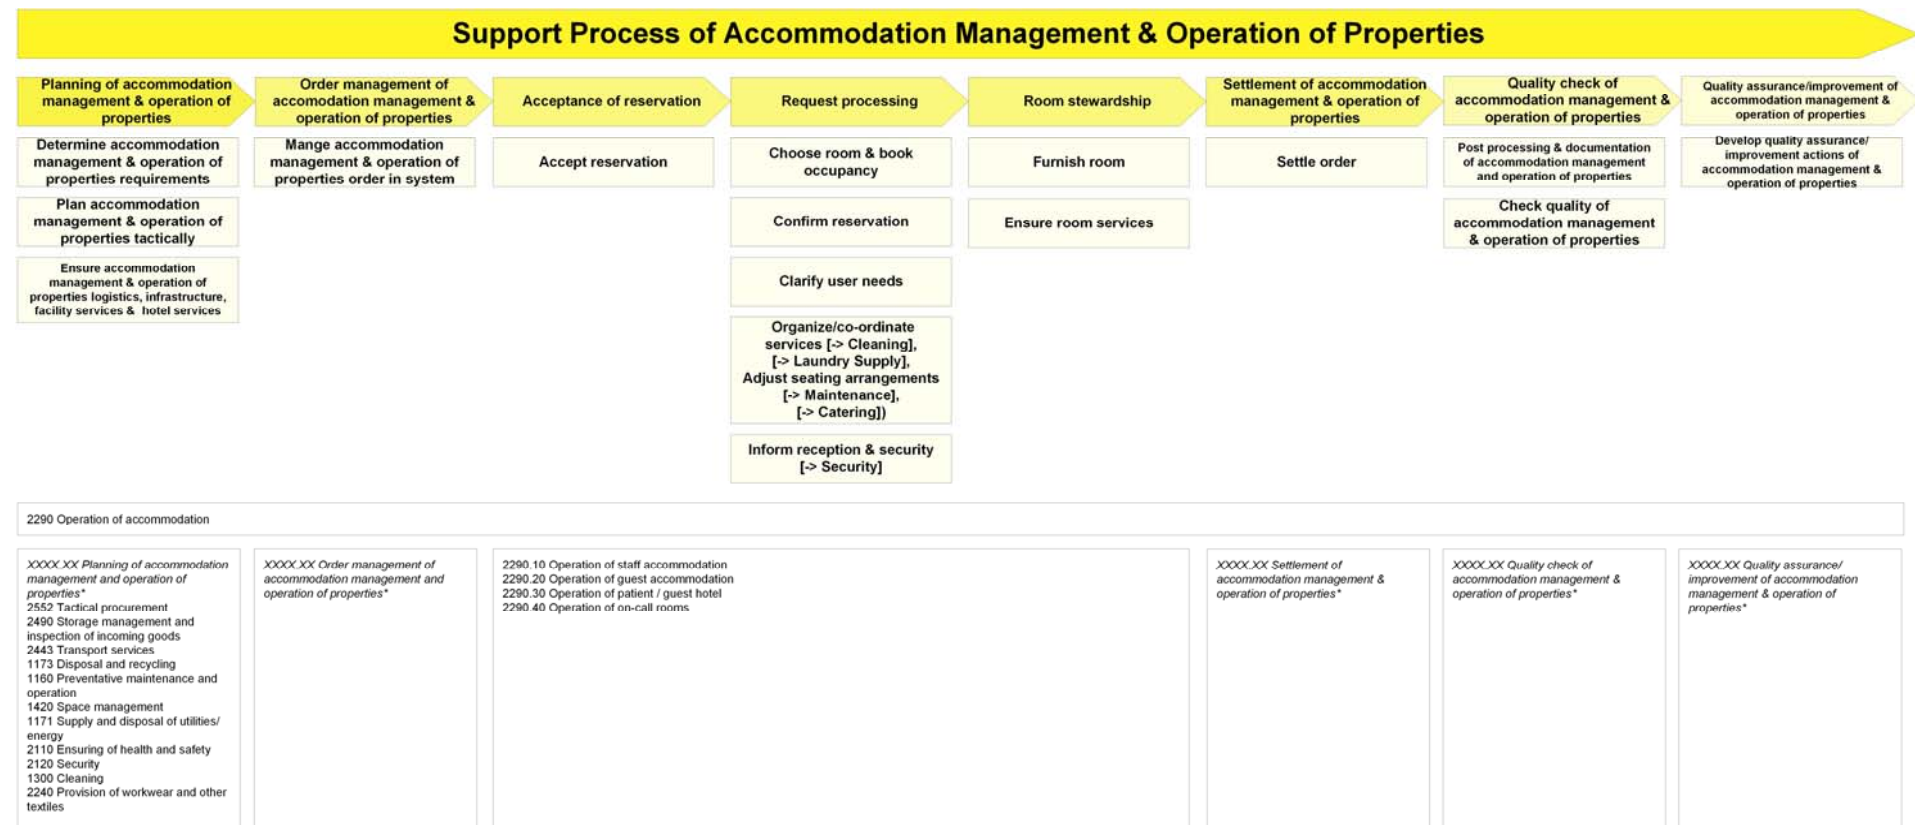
Support Process of Accommodation Management & Operation of Properties

Planning of accommodation management & operation of properties

Determine accommodation management & operation of properties requirements

Plan accommodation management & operation of properties tactically

Ensure accommodation management & operation of properties logistics, infrastructure, facility services & hotel services

Order management of accomodation management & operation of properties

Mange accommodation management & operation of properties order in system

Acceptance of reservation

Accept reservation

Request processing

Choose room & book occupancy

Confirm reservation

Clarify user needs

Organize/co-ordinate services [-> Cleaning], [-> Laundry Supply], Adjust seating arrangements [-> Maintenance], [-> Catering])

Inform reception & security [-> Security]

Room stewardship

Furnish room

Ensure room services

Settlement of accommodation management & operation of properties

Settle order

Quality check of accommodation management & operation of properties

Post processing & documentation of accommodation management and operation of properties

Check quality of accommodation management & operation of properties

Quality assurance/improvement of accommodation management & operation of properties

Develop quality assurance/ improvement actions of accommodation management & operation of properties

2290 Operation of accommodation

XXXX.XX Planning of accommodation management and operation of properties*
2552 Tactical procurement
2490 Storage management and inspection of incoming goods
2443 Transport services
1173 Disposal and recycling
1160 Preventative maintenance and operation
1420 Space management
1171 Supply and disposal of utilities/ energy
2110 Ensuring of health and safety
2120 Security
1300 Cleaning
2240 Provision of workwear and other textiles

XXXX.XX Order management of accommodation management and operation of properties*

2290.10 Operation of staff accommodation
2290.20 Operation of guest accommodation
2290.30 Operation of patient / guest hotel
2290.40 Operation of on-call rooms

XXXX.XX Settlement of accommodation management & operation of properties*

XXXX.XX Quality check of accommodation management & operation of properties*

XXXX.XX Quality assurance/ improvement of accommodation management & operation of properties*